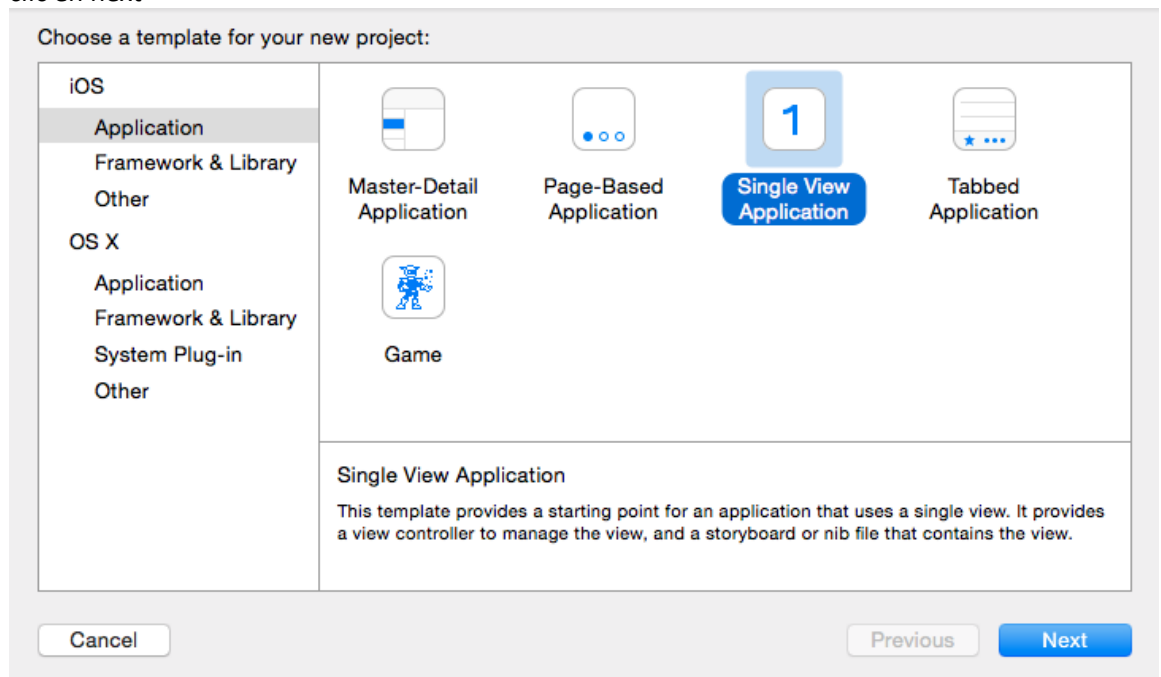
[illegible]

Choose a template for your new project:

iOS
Application
Framework & Library
Other
OS X
Application
Framework & Library
System Plug-in
Other

1

Master-Detail Application

Page-Based Application

Single View Application

Tabbed Application

Game

Single View Application

This template provides a starting point for an application that uses a single view. It provides a view controller to manage the view, and a storyboard or nib file that contains the view.

Cancel

Previous

Next